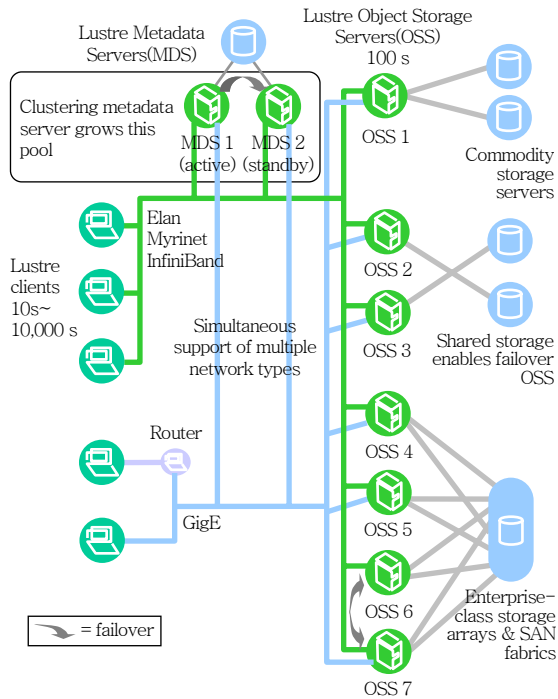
Lustre Metadata Servers(MDS)

Lustre Object Storage Servers(OSS) 100 s

Clustering metadata server grows this pool

MDS 1 (active)

MDS 2 (standby)

OSS 1

Commodity storage servers

Elan Myrinet InfiniBand

Lustre clients 10s~ 10,000 s

OSS 2

OSS 3

Shared storage enables failover OSS

Simultaneous support of multiple network types

OSS 4

Router

OSS 5

GigE

OSS 6

Enterprise-class storage arrays & SAN fabrics

= failover

OSS 7